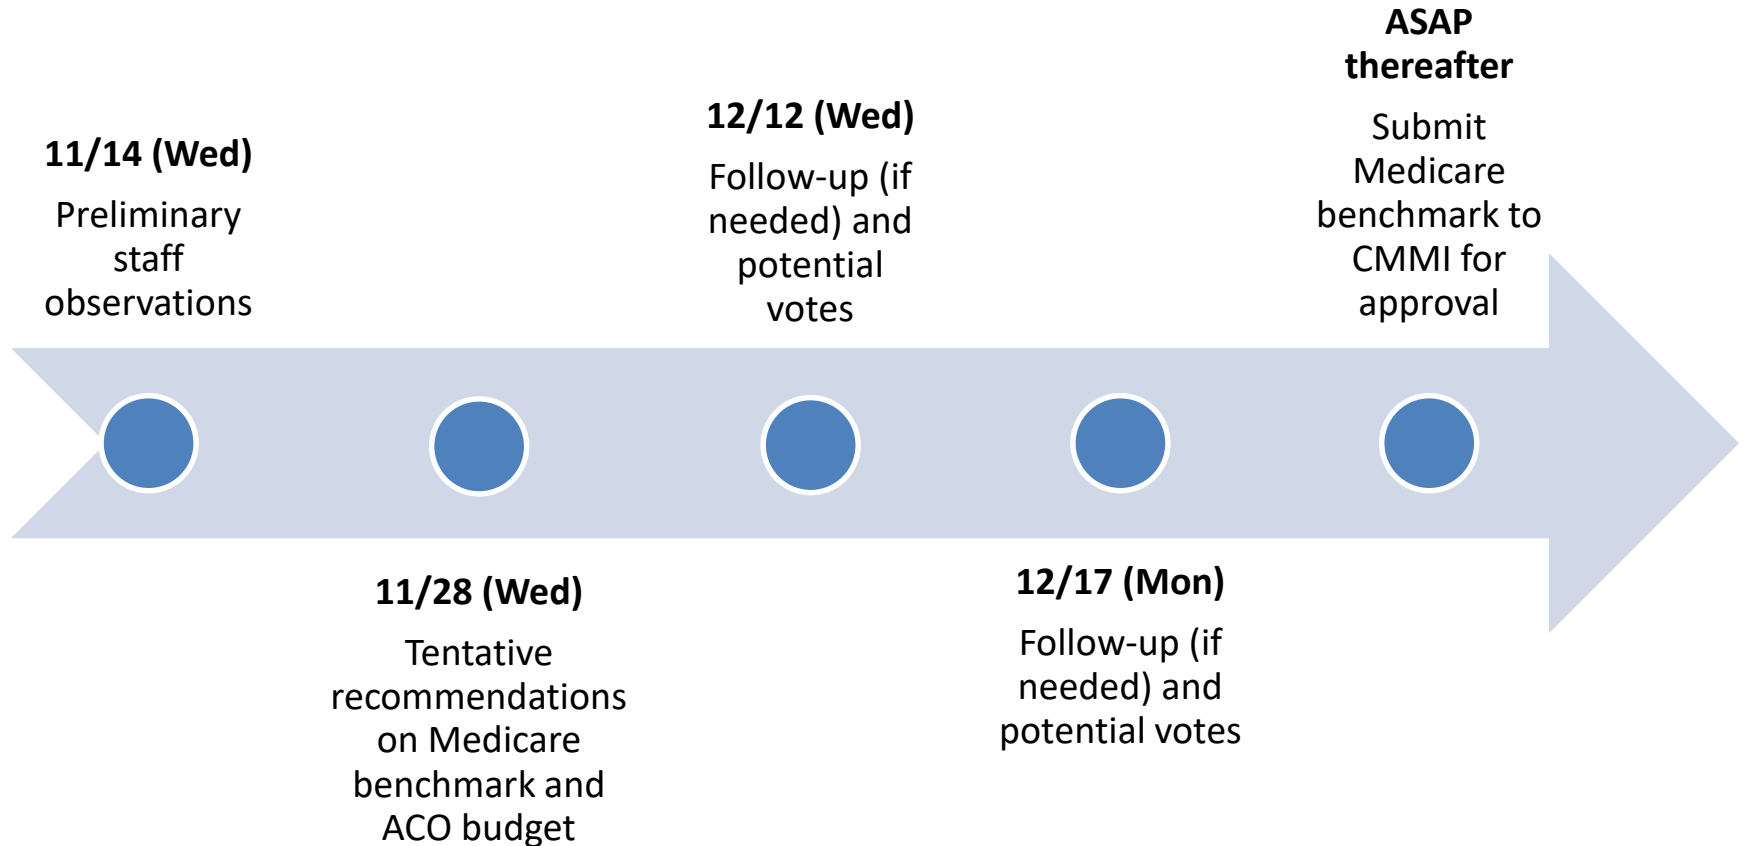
11/14 (Wed)
Preliminary staff observations

11/28 (Wed)
Tentative recommendations on Medicare benchmark and ACO budget

12/12 (Wed)
Follow-up (if needed) and potential votes

12/17 (Mon)
Follow-up (if needed) and potential votes

ASAP thereafter
Submit Medicare benchmark to CMMI for approval